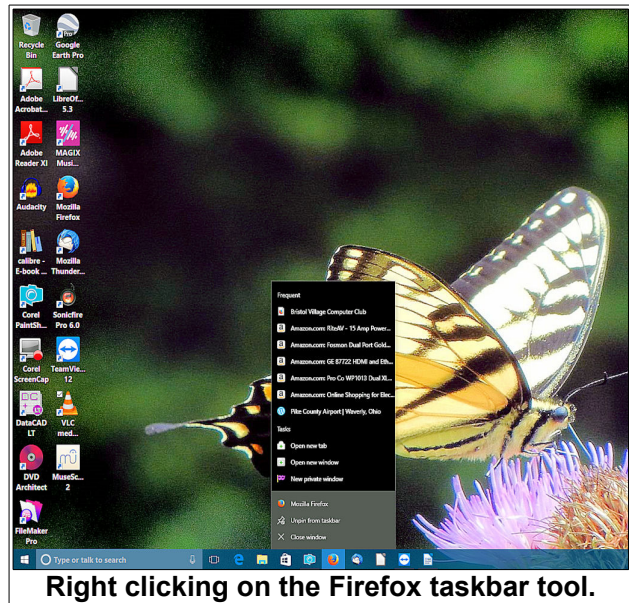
Recycle Bin
Google Earth Pro
Adobe Acrobat...
LibreOf... 5.3
Adobe Reader XI
MAGIX Musi...
Audacity
Mozilla Firefox
calibre - E-book ...
Mozilla Thunder...
Corel PaintSh...
Sonicfire Pro 6.0
Corel ScreenCap
TeamVie... 12
DataCAD LT
VLC med...
DVD Architect
MuseSc... 2
FileMaker Pro

Frequent
Bristol Village Computer Club
Amazon.com: RitzAV - 15 Amp Power...
Amazon.com: Fosmon Dual Port Gold...
Amazon.com: GE 87722 HDMI and Eth...
Amazon.com: Pro Co WP1013 Dual XL...
Amazon.com: Online Shopping for Elec...
Pike County Airport | Waverly, Ohio
Tasks
Open new tab
Open new window
New private window
Mozilla Firefox
Unpin from taskbar
Close window

Type or talk to search

Right clicking on the Firefox taskbar tool.